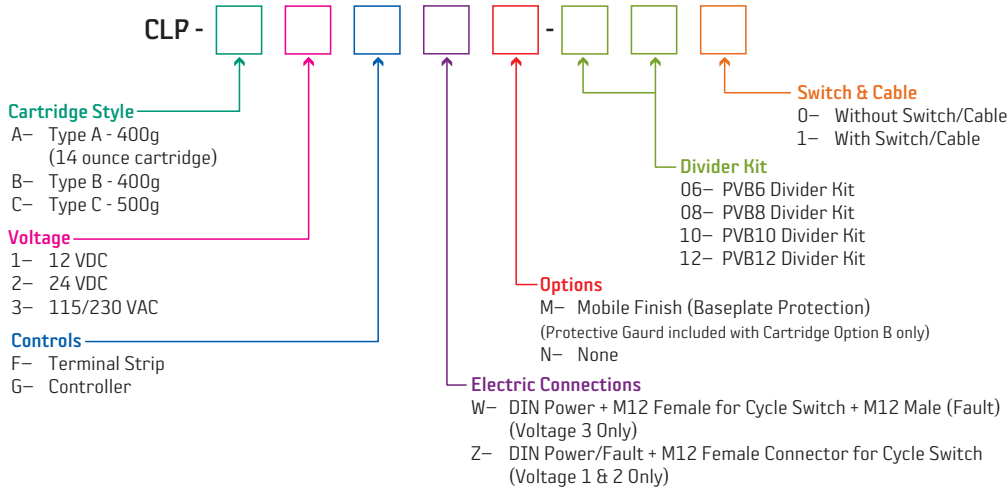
CLP - -

Cartridge Style
A– Type A - 400g (14 ounce cartridge)
B– Type B - 400g
C– Type C - 500g

Voltage
1– 12 VDC
2– 24 VDC
3– 115/230 VAC

Controls
F– Terminal Strip
G– Controller

Electric Connections
W– DIN Power + M12 Female for Cycle Switch + M12 Male (Fault) (Voltage 3 Only)
Z– DIN Power/Fault + M12 Female Connector for Cycle Switch (Voltage 1 & 2 Only)

Options
M– Mobile Finish (Baseplate Protection)
(Protective Gaurd included with Cartridge Option B only)
N– None

Divider Kit
06– PVB6 Divider Kit
08– PVB8 Divider Kit
10– PVB10 Divider Kit
12– PVB12 Divider Kit

Switch & Cable
0– Without Switch/Cable
1– With Switch/Cable